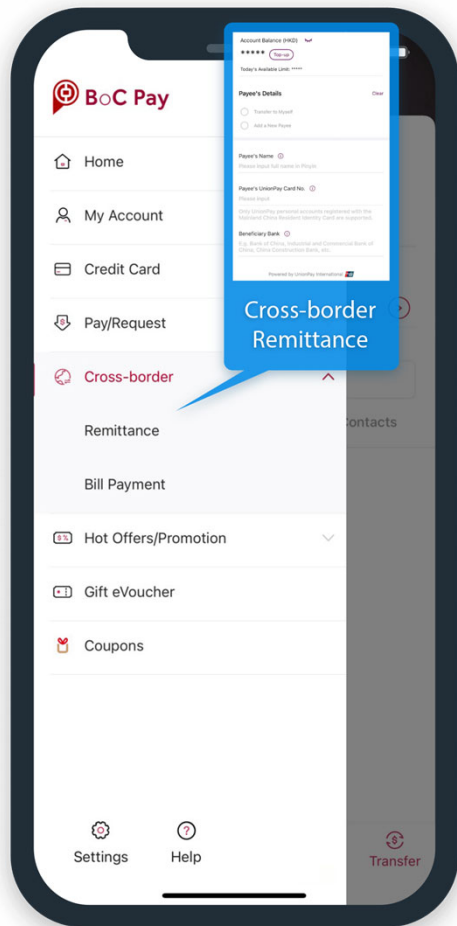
BoC Pay

Home

My Account

Credit Card

Pay/Request

Cross-border

Remittance

Bill Payment

Hot Offers/Promotion

Gift eVoucher

Coupons

Settings

Help

Account Balance (HKD)

***** Top-up

Today's Available Limit: *****

Payee's Details

Clear

Transfer to Myself

Add a New Payee

Payee's Name

Please input full name in Pinyin

Payee's UnionPay Card No.

Please input

Only UnionPay personal accounts registered with the Mainland China Resident Identity Card are supported.

Beneficiary Bank

E.g. Bank of China, Industrial and Commercial Bank of China, China Construction Bank, etc.

Powered by UnionPay International

Cross-border Remittance

Contacts

Transfer